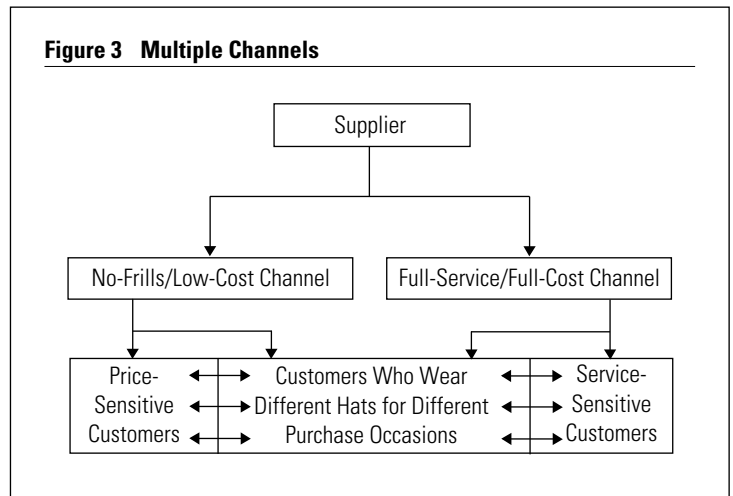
**Figure 3 Multiple Channels**

Supplier

No-Frills/Low-Cost Channel

Full-Service/Full-Cost Channel

Price-Sensitive Customers

Customers Who Wear Different Hats for Different Purchase Occasions

Service-Sensitive Customers